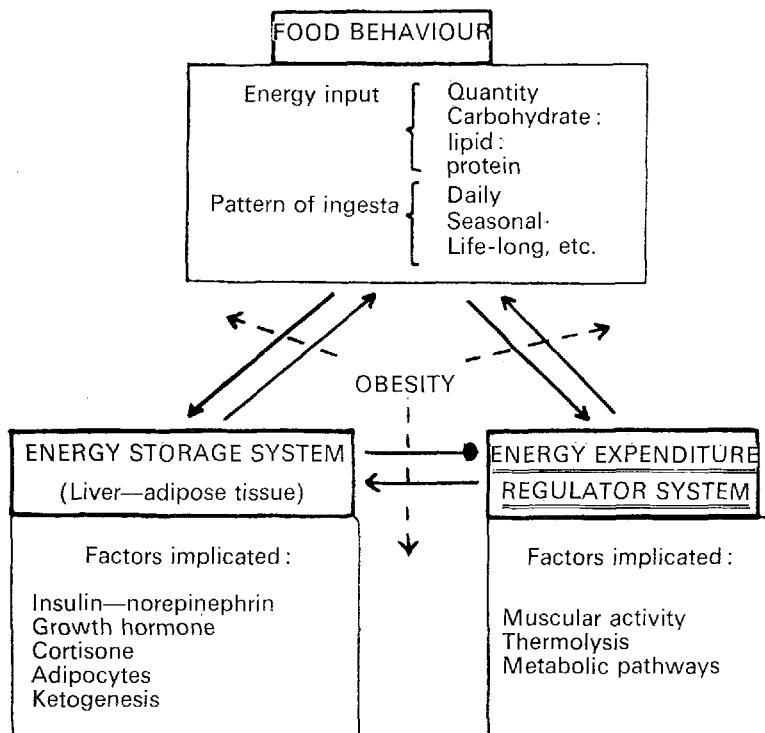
FOOD BEHAVIOUR

Energy input
Quantity
Carbohydrate : lipid : protein

Pattern of ingesta
Daily
Seasonal·
Life-long, etc.

OBESITY

ENERGY STORAGE SYSTEM
(Liver—adipose tissue)

Factors implicated :

Insulin—norepinephrin
Growth hormone
Cortisone
Adipocytes
Ketogenesis

ENERGY EXPENDITURE
REGULATOR SYSTEM

Factors implicated :

Muscular activity
Thermolysis
Metabolic pathways